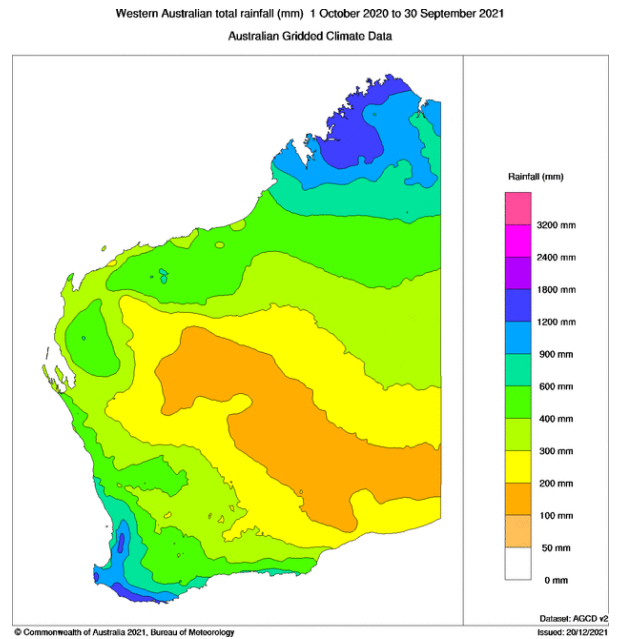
Western Australian total rainfall (mm) 1 October 2020 to 30 September 2021
Australian Gridded Climate Data

Rainfall (mm)
3200 mm
2400 mm
1800 mm
1200 mm
900 mm
600 mm
400 mm
300 mm
200 mm
100 mm
50 mm
0 mm

Dataset: AGCD v2
Issued: 20/12/2021

© Commonwealth of Australia 2021, Bureau of Meteorology